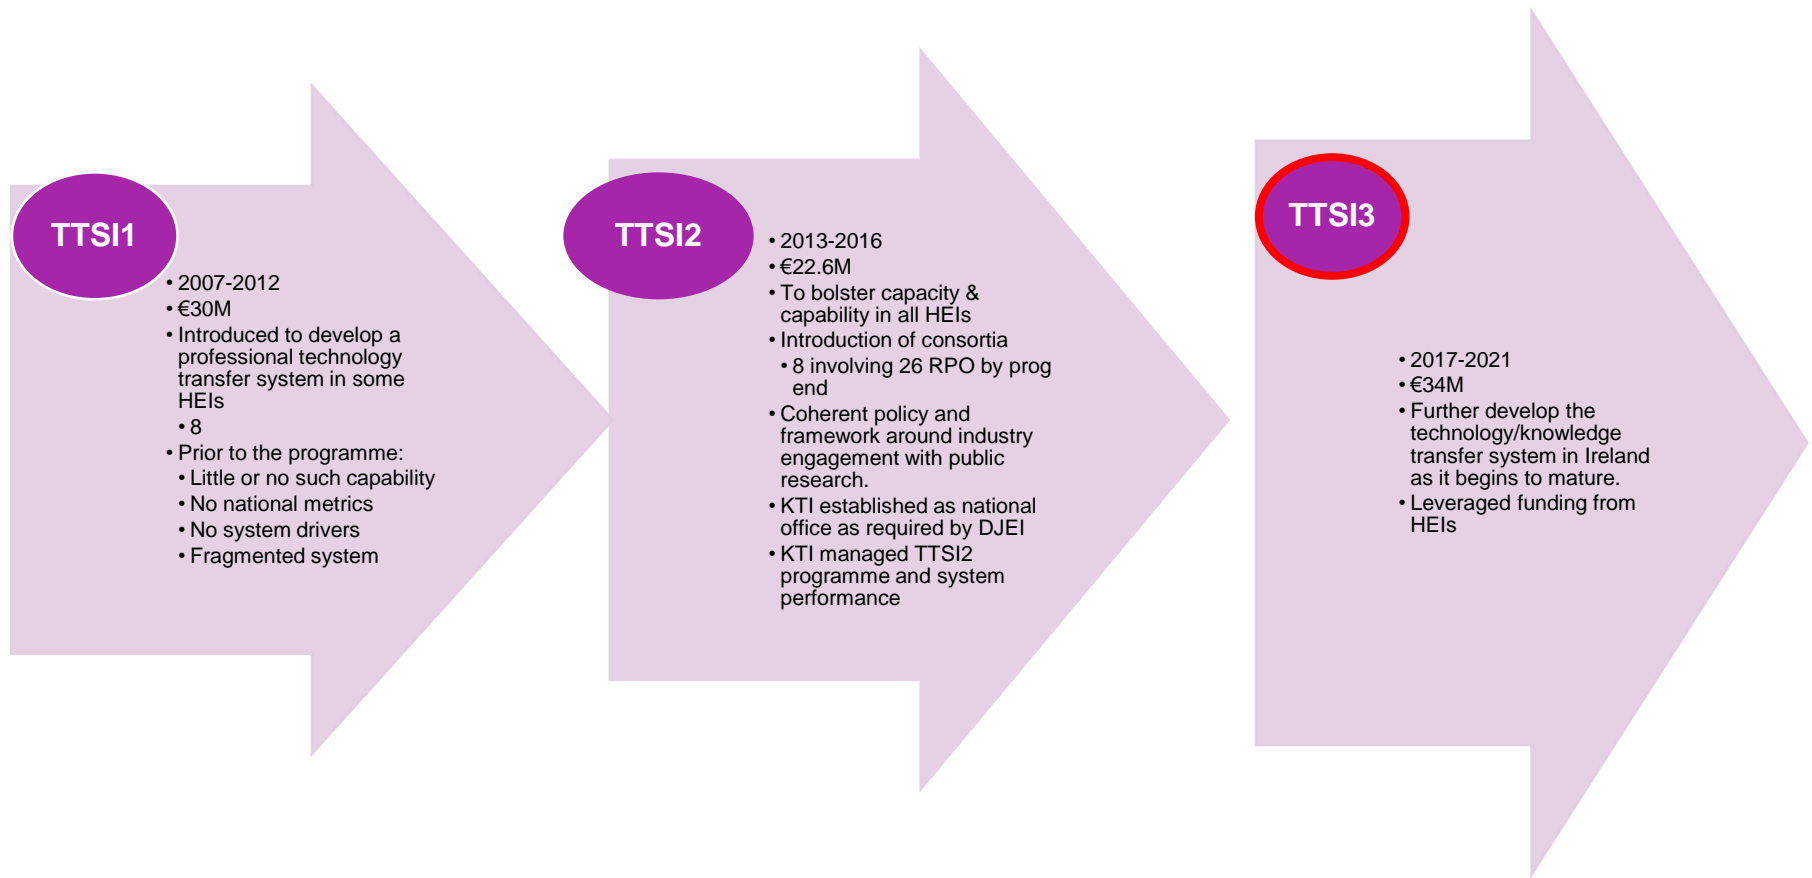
TTSI1

- 2007-2012
- €30M
- Introduced to develop a professional technology transfer system in some HEIs
  - 8
- Prior to the programme:
  - Little or no such capability
  - No national metrics
  - No system drivers
  - Fragmented system

TTSI2

- 2013-2016
- €22.6M
- To bolster capacity & capability in all HEIs
- Introduction of consortia
  - 8 involving 26 RPO by prog end
- Coherent policy and framework around industry engagement with public research.
- KTI established as national office as required by DJEI
- KTI managed TTSI2 programme and system performance

TTSI3

- 2017-2021
- €34M
- Further develop the technology/knowledge transfer system in Ireland as it begins to mature.
- Leveraged funding from HEIs